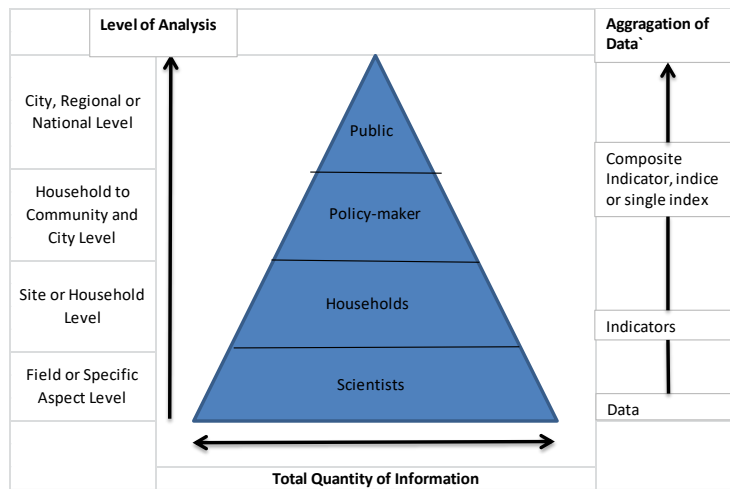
Level of Analysis

City, Regional or National Level

Household to Community and City Level

Site or Household Level

Field or Specific Aspect Level

Public

Policy-maker

Households

Scientists

Total Quantity of Information

Aggragation of Data`

Composite Indicator, indice or single index

Indicators

Data